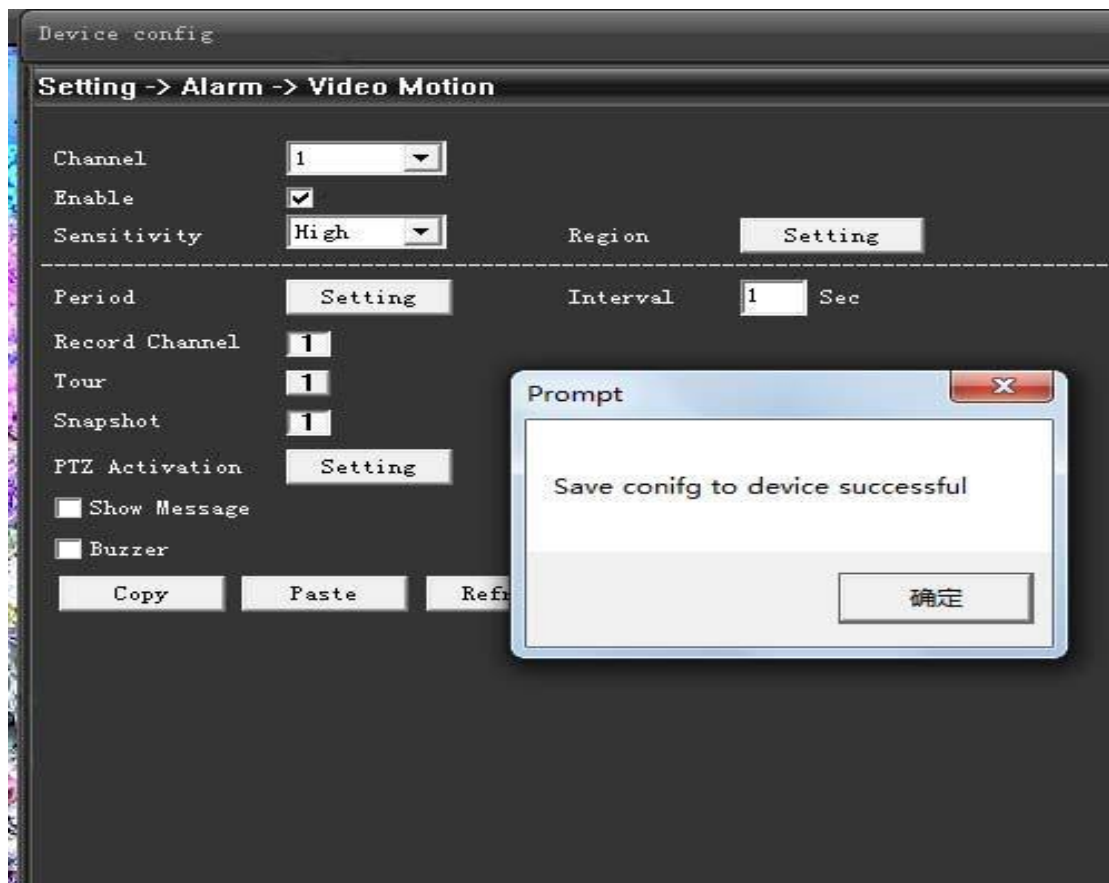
Device config

Setting -> Alarm -> Video Motion

Channel 1
Enable
Sensitivity High
Region Setting

Period Setting
Interval 1 Sec
Record Channel 1
Tour 1
Snapshot 1
PTZ Activation Setting
Show Message
Buzzer
Copy Paste Refr

Prompt

Save conifg to device successful

确定